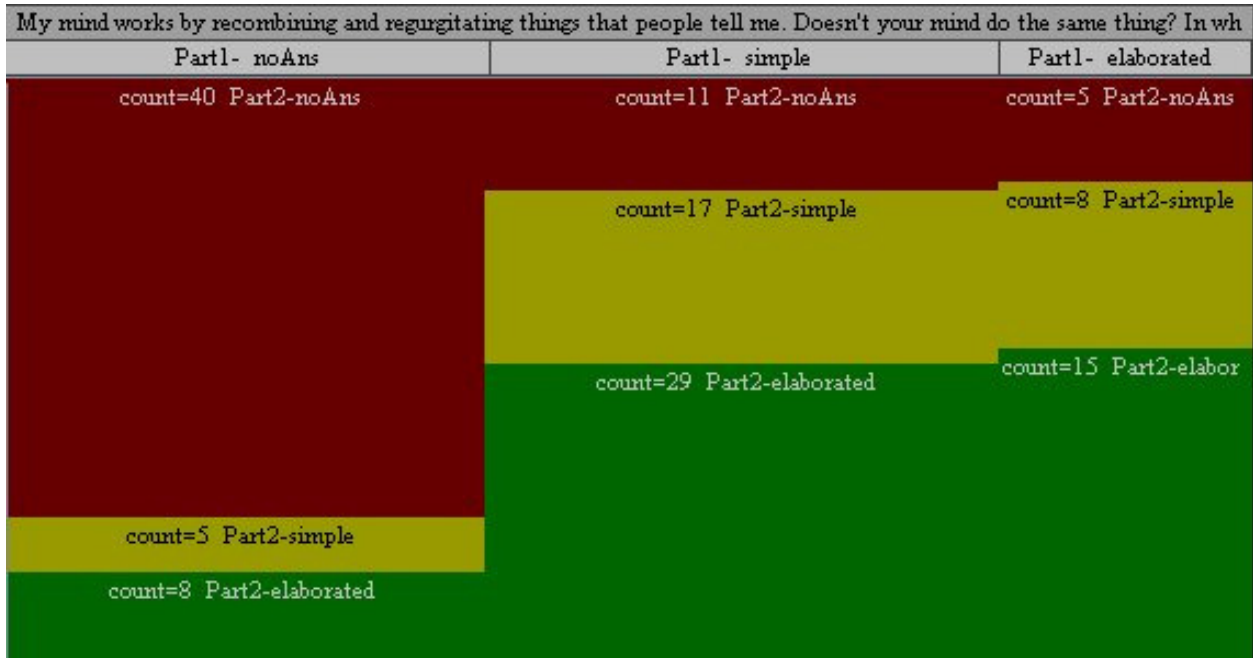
My mind works by recombining and regurgitating things that people tell me. Doesn't your mind do the same thing? In wh

Part1- noAns

count=40 Part2-noAns

count=5 Part2-simple

count=8 Part2-elaborated

Part1- simple

count=11 Part2-noAns

count=17 Part2-simple

count=29 Part2-elaborated

Part1- elaborated

count=5 Part2-noAns

count=8 Part2-simple

count=15 Part2-elabor